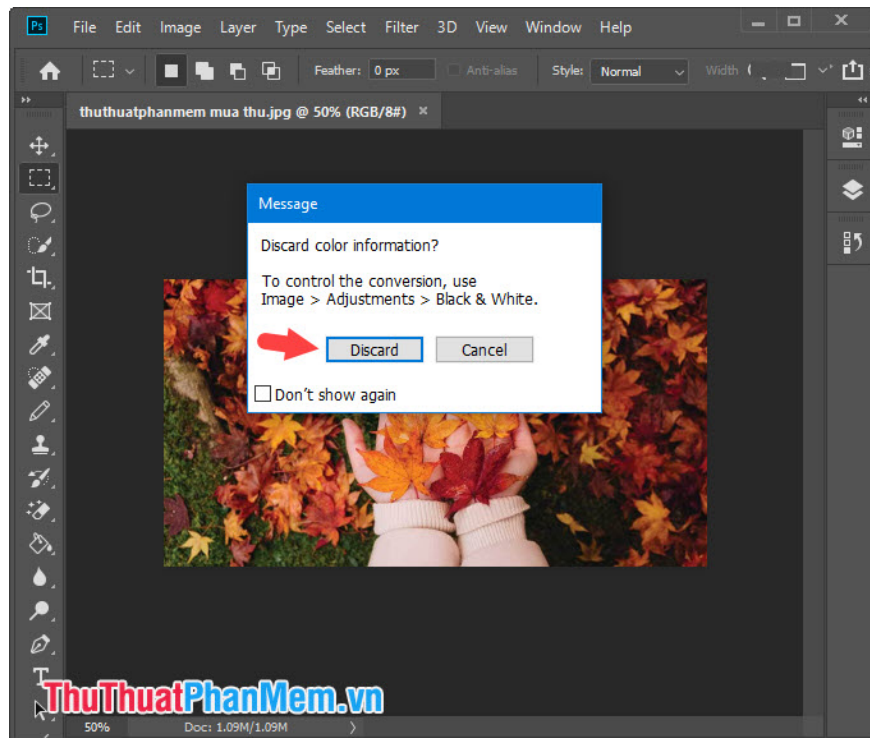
Ps File Edit Image Layer Type Select Filter 3D View Window Help

Feather: 0 px Anti-alias Style: Normal Width

thuthuatphanmem mua thu.jpg @ 50% (RGB/8#) ×

Message

Discard color information?

To control the conversion, use Image > Adjustments > Black & White.

Discard Cancel

Don't show again

ThuThuatPhanMem.vn

50% Doc: 1.09M/1.09M